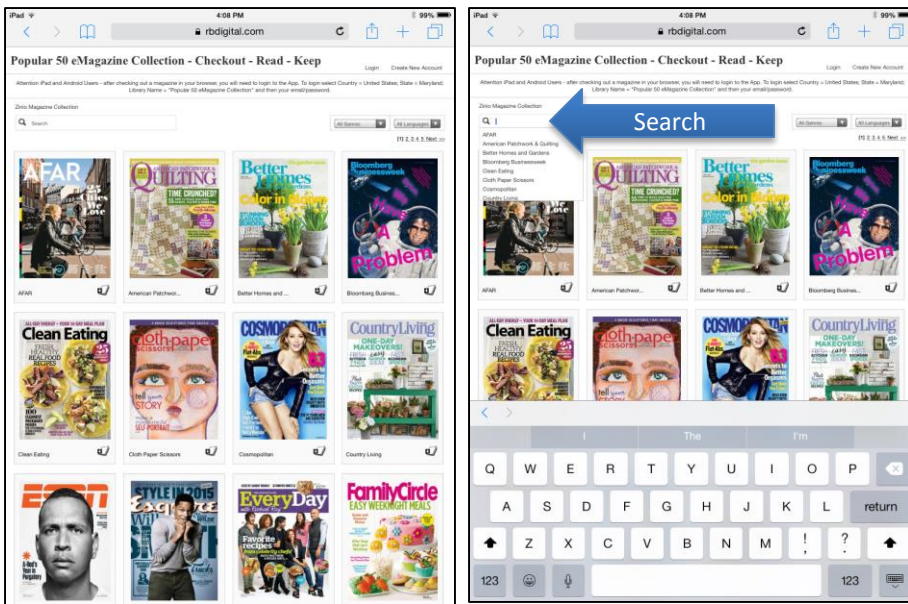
iPad 4:08 PM 99%

rbdigital.com

Popular 50 eMagazine Collection - Checkout - Read - Keep

Login Create New Account

Attention iPad and Android Users - after checking out a magazine in your browser, you will need to login to the App. To login select Country = United States; State = Maryland; Library Name = "Popular 50 eMagazine Collection" and then your email/password.

Zinio Magazine Collection

Search

All Genres... All Languages

[1] 2 3 4 5 Next >>

AFAR

QUILTING

TIME CRUNCHED?

Better Homes and Gardens

Color in Bloom

Bloomberg Businessweek

Problem

AFAR

American Patchwor...

Better Homes and ...

Bloomberg Busines...

Clean Eating

cloth paper scissors

COSMOPOLITAN

CountryLiving

ONE-DAY MAKEOVERS!

Clean Eating

Cloth Paper Scissors

Cosmopolitan

Country Living

ESPN

STYLE IN 2015

Esquire

EveryDay

FamilyCircle

EASY WEEKNIGHT MEALS

iPad 4:08 PM 99%

rbdigital.com

Popular 50 eMagazine Collection - Checkout - Read - Keep

Login Create New Account

Attention iPad and Android Users - after checking out a magazine in your browser, you will need to login to the App. To login select Country = United States; State = Maryland; Library Name = "Popular 50 eMagazine Collection" and then your email/password.

Zinio Magazine Collection

Search

AFAR
American Patchwork & Quilting
Better Homes and Gardens
Bloomberg Businessweek
Clean Eating
Cloth Paper Scissors
Cosmopolitan
Country Living

All Genres... All Languages

[1] 2 3 4 5 Next >>

AFAR

American Patchwor...

Better Homes and ...

Bloomberg Busines...

I The I'm

Q W E R T Y U I O P

A S D F G H J K L return

Z X C V B N M ! ? 

123 123